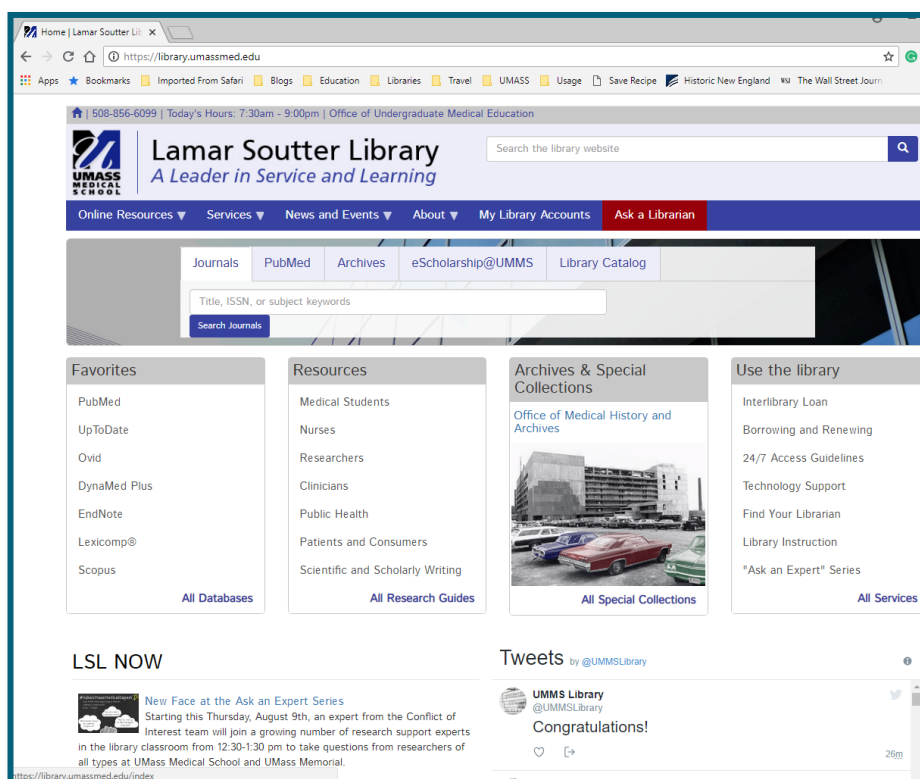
Home | Lamar Soutter Lib ×

https://library.umassmed.edu

Apps Bookmarks Imported From Safari Blogs Education Libraries Travel UMASS Usage Save Recipe Historic New England The Wall Street Journ

| 508-856-6099 | Today's Hours: 7:30am - 9:00pm | Office of Undergraduate Medical Education

UMASS MEDICAL SCHOOL

Lamar Soutter Library
A Leader in Service and Learning

Search the library website

Online Resources ▼ Services ▼ News and Events ▼ About ▼ My Library Accounts Ask a Librarian

Journals PubMed Archives eScholarship@UMMS Library Catalog

Title, ISSN, or subject keywords

Search Journals

Favorites

PubMed
UpToDate
Ovid
DynaMed Plus
EndNote
Lexicomp®
Scopus

All Databases

Resources

Medical Students
Nurses
Researchers
Clinicians
Public Health
Patients and Consumers
Scientific and Scholarly Writing

All Research Guides

Archives & Special Collections

Office of Medical History and Archives

All Special Collections

Use the library

Interlibrary Loan
Borrowing and Renewing
24/7 Access Guidelines
Technology Support
Find Your Librarian
Library Instruction
"Ask an Expert" Series

All Services

LSL NOW

New Face at the Ask an Expert Series
Starting this Thursday, August 9th, an expert from the Conflict of Interest team will join a growing number of research support experts in the library classroom from 12:30-1:30 pm to take questions from researchers at all types at UMass Medical School and UMass Memorial.

Tweets by @UMMSLibrary

UMMS Library
@UMMSLibrary
Congratulations!

26m

https://library.umassmed.edu/index